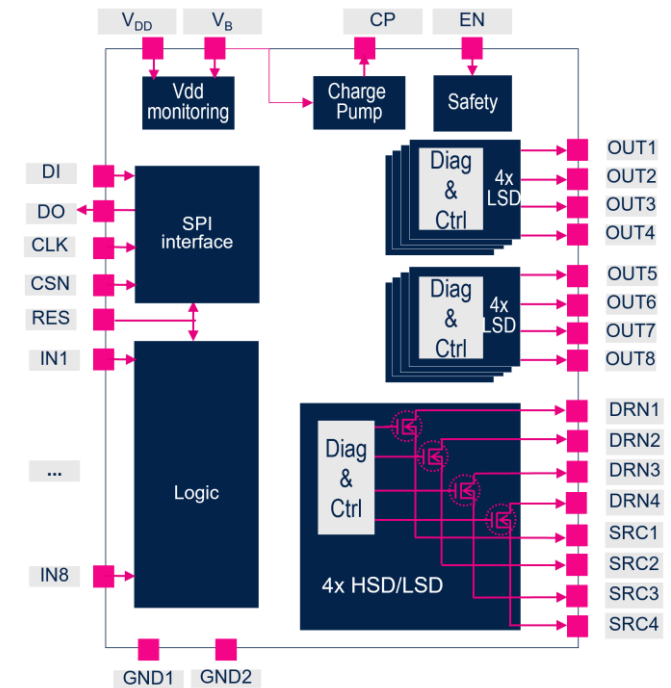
$V_{DD}$ $V_B$ CP EN

Vdd monitoring

Charge Pump

Safety

DI
DO
CLK
CSN
RES
IN1
...
IN8

SPI interface

Logic

Diag & Ctrl
4x LSD

OUT1
OUT2
OUT3
OUT4

Diag & Ctrl
4x LSD

OUT5
OUT6
OUT7
OUT8

Diag & Ctrl

4x HSD/LSD

DRN1
DRN2
DRN3
DRN4
SRC1
SRC2
SRC3
SRC4

GND1 GND2